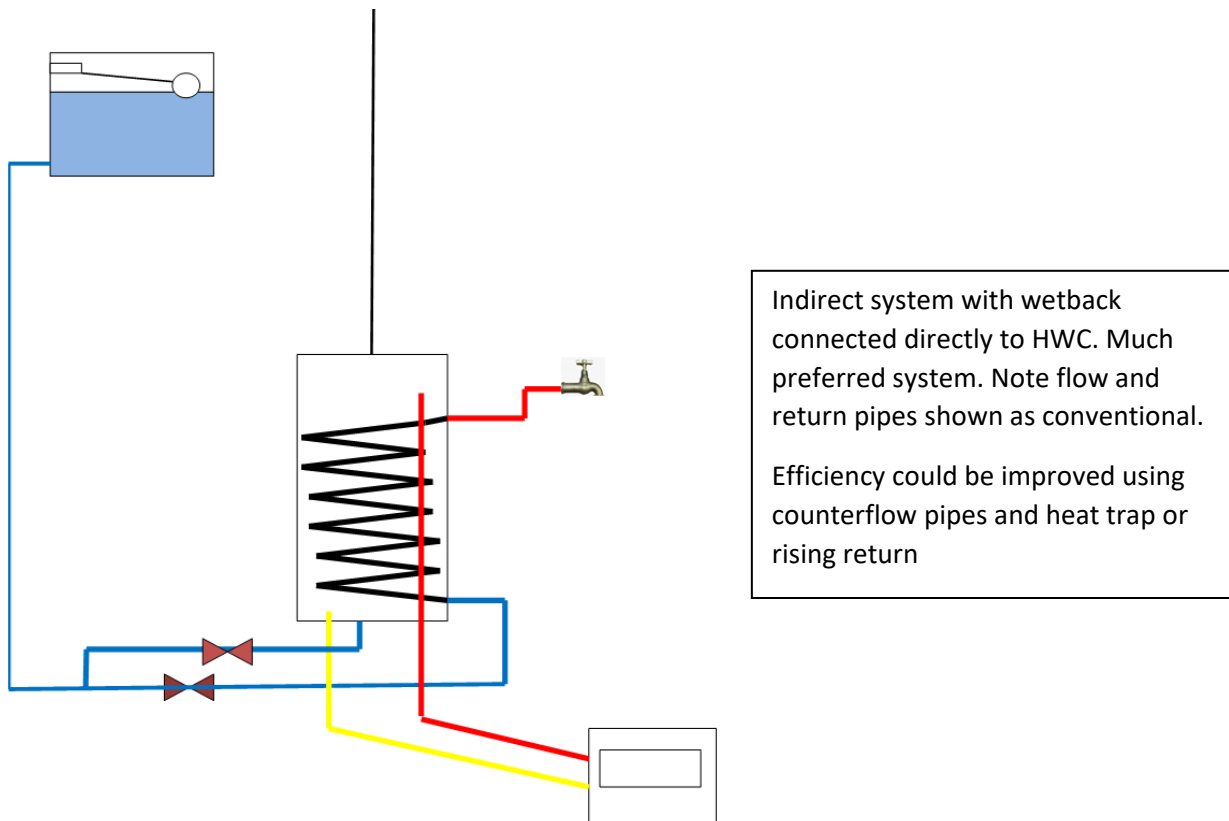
Indirect system with wetback connected directly to HWC. Much preferred system. Note flow and return pipes shown as conventional.

Efficiency could be improved using counterflow pipes and heat trap or rising return